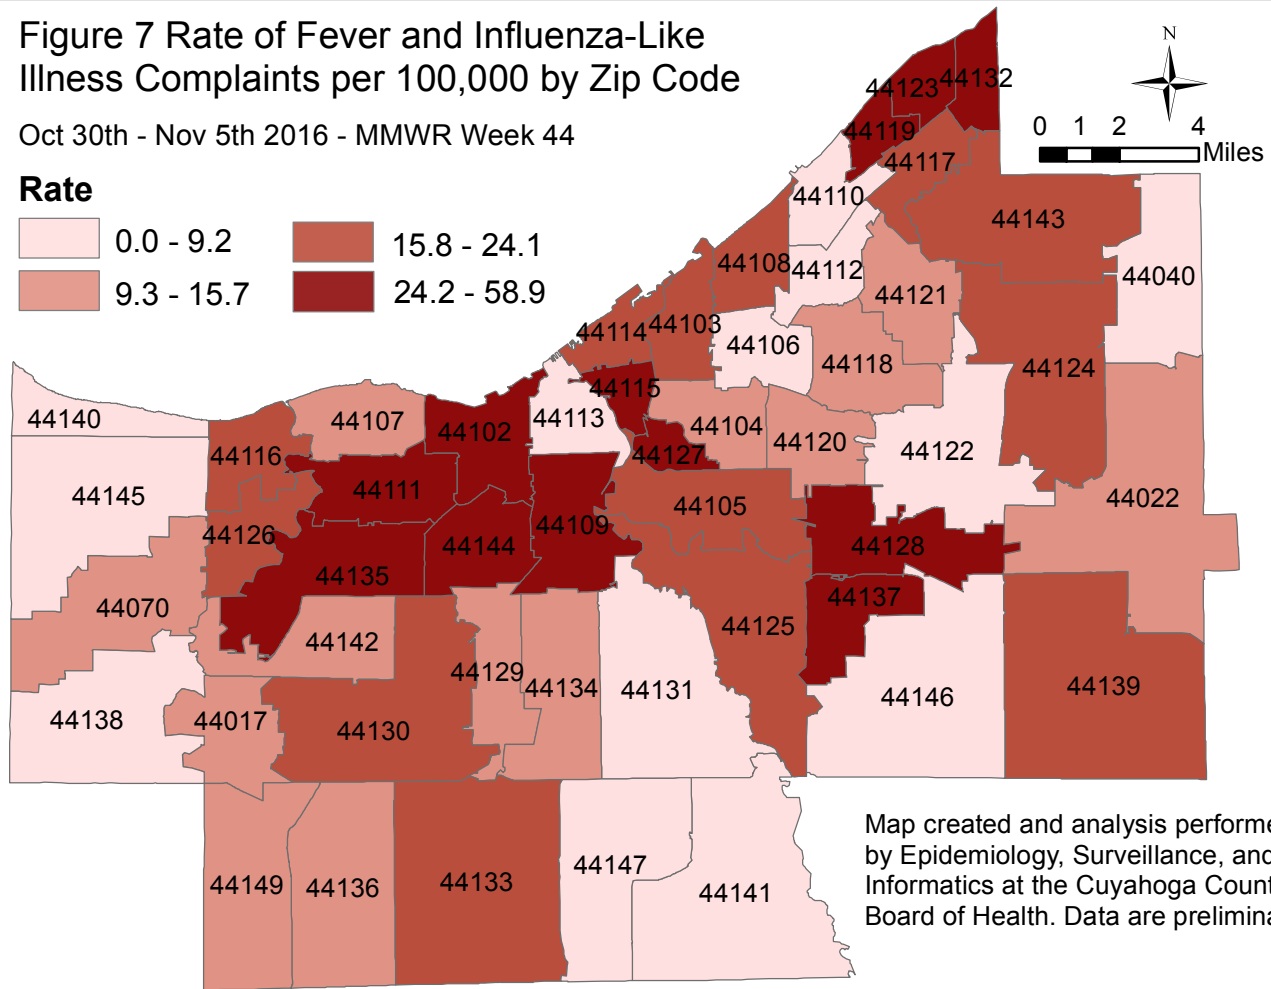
Figure 7 Rate of Fever and Influenza-Like Illness Complaints per 100,000 by Zip Code

Oct 30th - Nov 5th 2016 - MMWR Week 44

Rate
0.0 - 9.2
9.3 - 15.7
15.8 - 24.1
24.2 - 58.9

N
0 1 2 4 Miles

44123 44132 44119 44117 44110 44143 44108 44112 44121 44040 44114 44103 44106 44118 44124 44115 44140 44107 44102 44113 44104 44120 44122 44116 44127 44111 44145 44105 44022 44109 44126 44144 44128 44135 44137 44070 44125 44142 44129 44134 44131 44139 44146 44138 44017 44130 44149 44136 44133 44147 44141

Map created and analysis performe by Epidemiology, Surveillance, and Informatics at the Cuyahoga Count Board of Health. Data are prelimina